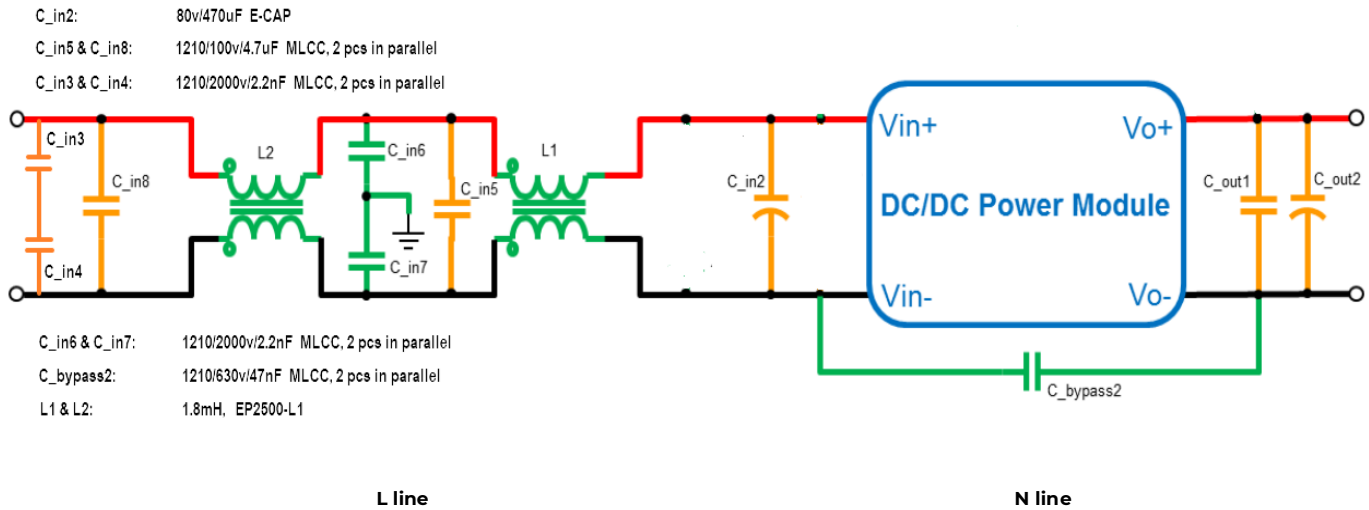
C_in2: 80v/470uF E-CAP
C_in5 & C_in8: 1210/100v/4.7uF MLCC, 2 pcs in parallel
C_in3 & C_in4: 1210/2000v/2.2nF MLCC, 2 pcs in parallel

C_in3
C_in8
L2
C_in6
C_in5
L1
C_in2
Vin+
Vo+
C_out1
C_out2
DC/DC Power Module
C_in4
C_in7
Vin-
Vo-
C_bypass2

C_in6 & C_in7: 1210/2000v/2.2nF MLCC, 2 pcs in parallel
C_bypass2: 1210/630v/47nF MLCC, 2 pcs in parallel
L1 & L2: 1.8mH, EP2500-L1

L line
N line